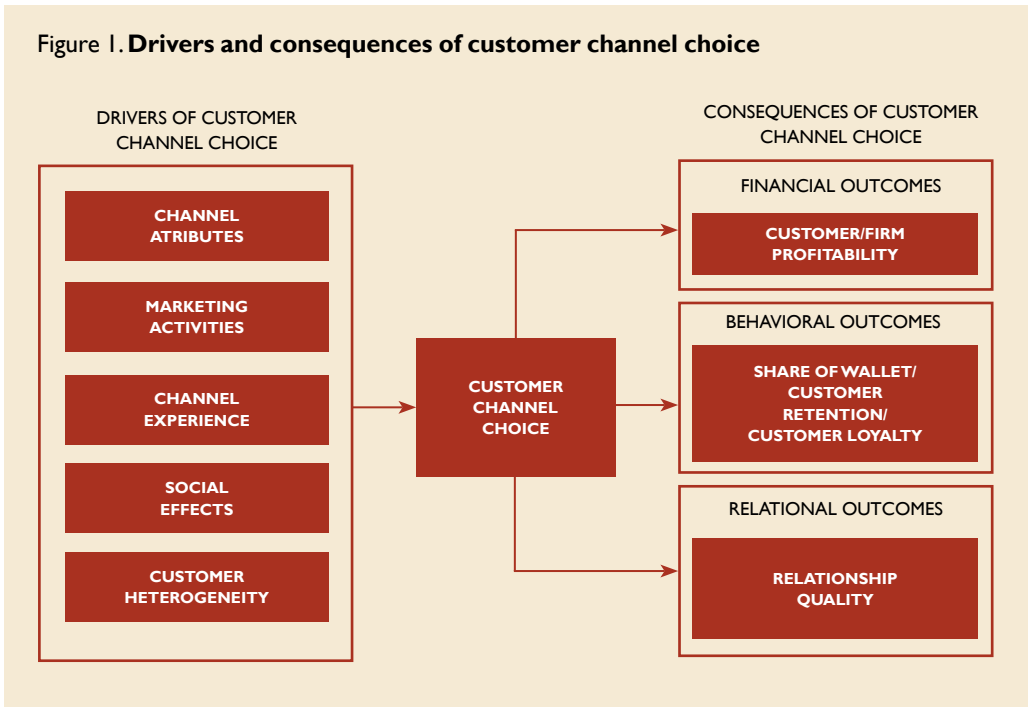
Figure 1. **Drivers and consequences of customer channel choice**

DRIVERS OF CUSTOMER CHANNEL CHOICE

CHANNEL ATRIBUTES

MARKETING ACTIVITIES

CHANNEL EXPERIENCE

SOCIAL EFFECTS

CUSTOMER HETEROGENEITY

CUSTOMER CHANNEL CHOICE

CONSEQUENCES OF CUSTOMER CHANNEL CHOICE

FINANCIAL OUTCOMES

CUSTOMER/FIRM PROFITABILITY

BEHAVIORAL OUTCOMES

SHARE OF WALLET/ CUSTOMER RETENTION/ CUSTOMER LOYALTY

RELATIONAL OUTCOMES

RELATIONSHIP QUALITY